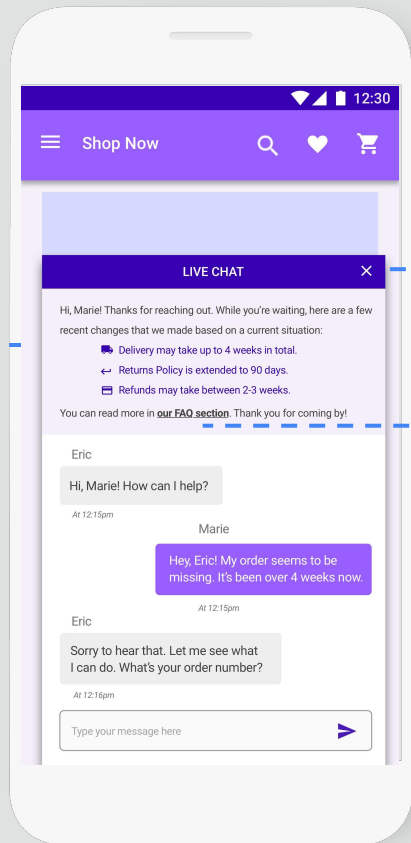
12:30

Shop Now

LIVE CHAT

Hi, Marie! Thanks for reaching out. While you're waiting, here are a few recent changes that we made based on a current situation:

Delivery may take up to 4 weeks in total.

Returns Policy is extended to 90 days.

Refunds may take between 2-3 weeks.

You can read more in our FAQ section. Thank you for coming by!

Eric

Hi, Marie! How can I help?

At 12:15pm

Marie

Hey, Eric! My order seems to be missing. It's been over 4 weeks now.

At 12:15pm

Eric

Sorry to hear that. Let me see what I can do. What's your order number?

At 12:16pm

Type your message here